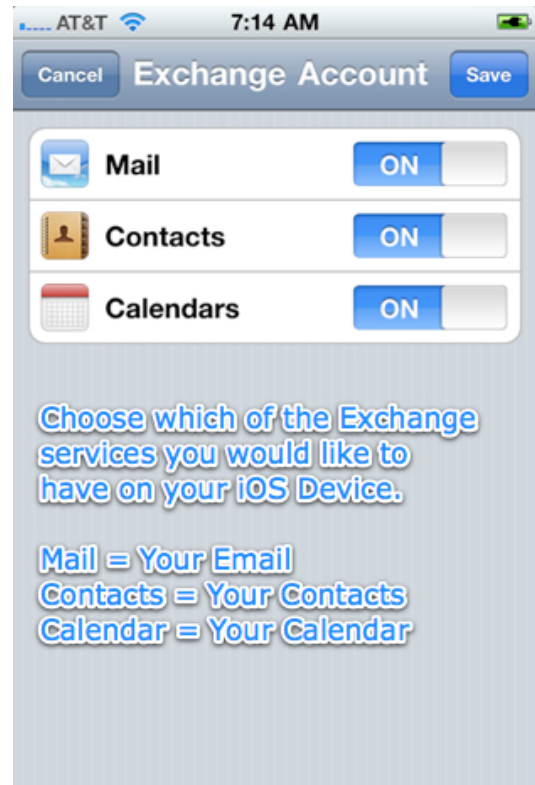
AT&T 7:14 AM

Cancel Exchange Account Save

Mail ON
Contacts ON
Calendars ON

Choose which of the Exchange services you would like to have on your iOS Device.

Mail = Your Email
Contacts = Your Contacts
Calendar = Your Calendar